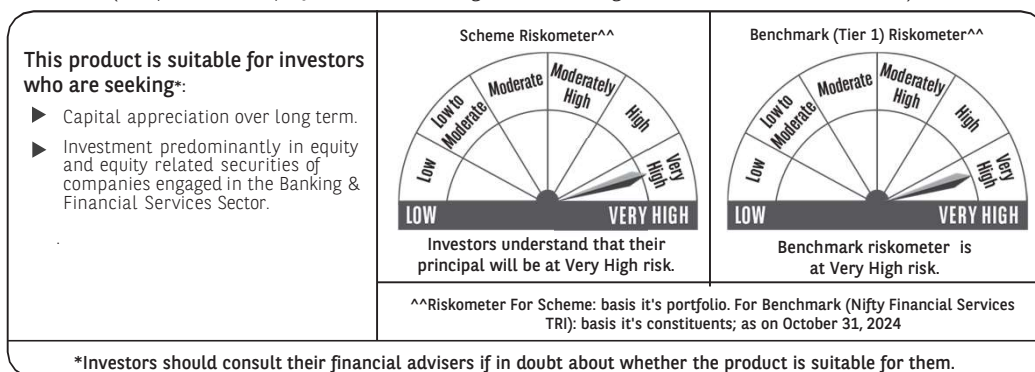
This product is suitable for investors who are seeking*:

- Capital appreciation over long term.
- Investment predominantly in equity and equity related securities of companies engaged in the Banking & Financial Services Sector.

Scheme Riskometer^^

Low
Low to Moderate
Moderate
Moderately High
High
Very High
LOW
VERY HIGH

Investors understand that their principal will be at Very High risk.

Benchmark (Tier 1) Riskometer^^

Low
Low to Moderate
Moderate
Moderately High
High
Very High
LOW
VERY HIGH

Benchmark riskometer is at Very High risk.

^^Riskometer For Scheme: basis it's portfolio. For Benchmark (Nifty Financial Services TRI): basis it's constituents; as on October 31, 2024

*Investors should consult their financial advisers if in doubt about whether the product is suitable for them.